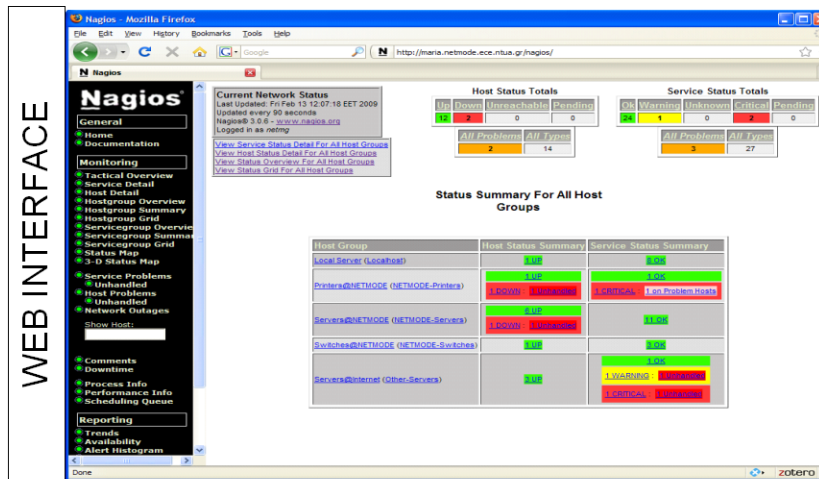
WEB INTERFACE

Nagios - Mozilla Firefox

File Edit View History Bookmarks Tools Help

Google

http://maria.netmode.ece.ntua.gr/nagios/

Nagios

Nagios

General
Home
Documentation

Monitoring
Tactical Overview
Service Detail
Host Detail
Hostgroup Overview
Hostgroup Summary
Hostgroup Grid
Servicegroup Overview
Servicegroup Summary
Servicegroup Grid
Status Map
3-D Status Map

Service Problems
Unhandled
Host Problems
Unhandled
Network Outages

Show Host:

Comments
Downtime

Process Info
Performance Info
Scheduling Queue

Reporting
Trends
Availability
Alert Histogram

Current Network Status
Last Updated: Fri Feb 13 12:07:18 EET 2009
Updated every 90 seconds
Nagios® 3.0.6 - www.nagios.org
Logged in as netmg

View Service Status Detail For All Host Groups
View Host Status Detail For All Host Groups
View Status Overview For All Host Groups
View Status Grid For All Host Groups

Host Status Totals

| Up | Down | Unreachable | Pending |
|---|---|---|---|
| 12 | 2 | 0 | 0 |

| All Problems | All Types |
|---|---|
| 2 | 14 |

Service Status Totals

| Ok | Warning | Unknown | Critical | Pending |
|---|---|---|---|---|
| 24 | 1 | 0 | 2 | 0 |

| All Problems | All Types |
|---|---|
| 3 | 27 |

Status Summary For All Host Groups

| Host Group | Host Status Summary | Service Status Summary |
|---|---|---|
| Local Server (Localhost) | 1 UP | 8 OK |
| Printers@NETMODE (NETMODE-Printers) | 1 UP 1 DOWN : 1 Unhandled | 1 OK 1 CRITICAL : 1 on Problem Hosts |
| Servers@NETMODE (NETMODE-Servers) | 6 UP 1 DOWN : 1 Unhandled | 11 OK |
| Switches@NETMODE (NETMODE-Switches) | 1 UP | 3 OK |
| Servers@Internet (Other-Servers) | 2 UP | 1 OK 1 WARNING : 1 Unhandled 1 CRITICAL : 1 Unhandled |

Done

zotero